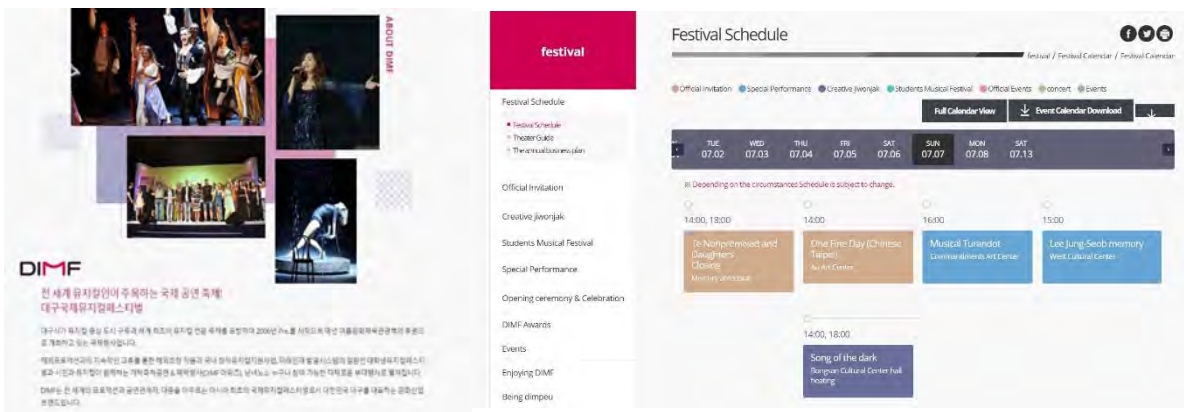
ABOUT DIMF

DIMF

전 세계 뮤지컬인이 주목하는 국제 공연 축제!
대구국제뮤지컬페스티벌

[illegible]

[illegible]

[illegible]

festival

Festival Schedule

Festival Schedule
Theater Guide
The annual business plan

Official Invitation

Creative Jiwonjak

Students Musical Festival

Special Performance

Opening ceremony & Celebration

DIMF Awards

Events

Enjoying DIMF

Being dimpeu

Festival Schedule

festival / Festival Calendar / Festival Calendar

Official invitation Special Performance Creative Jiwonjak Students Musical Festival Official Events concert Events

Full Calendar View Event Calendar Download

| TUE 07.02 | WED 07.03 | THU 07.04 | FRI 07.05 | SAT 07.06 | SUN 07.07 | MON 07.08 | SAT 07.13 |
|---|---|---|---|---|---|---|---|

※ Depending on the circumstances Schedule is subject to change.

14:00, 18:00
Te Nonpremosed and Daughters Closing
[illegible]

14:00
One Fine Day (Chinese Taipei)
Au Art Center

16:00
Musical Turandot
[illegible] Art Center

15:00
Lee Jung-Seob memory
West Cultural Center

14:00, 18:00
Song of the dark
Bongsan Cultural Center hall hosting